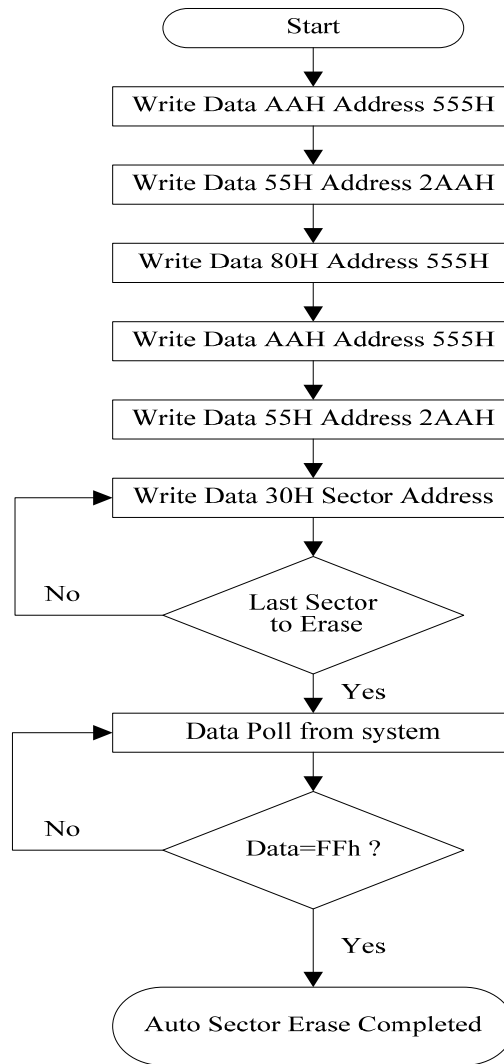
Start

Write Data AAH Address 555H

Write Data 55H Address 2AAH

Write Data 80H Address 555H

Write Data AAH Address 555H

Write Data 55H Address 2AAH

Write Data 30H Sector Address

No

Last Sector to Erase

Yes

Data Poll from system

No

Data=FFh ?

Yes

Auto Sector Erase Completed